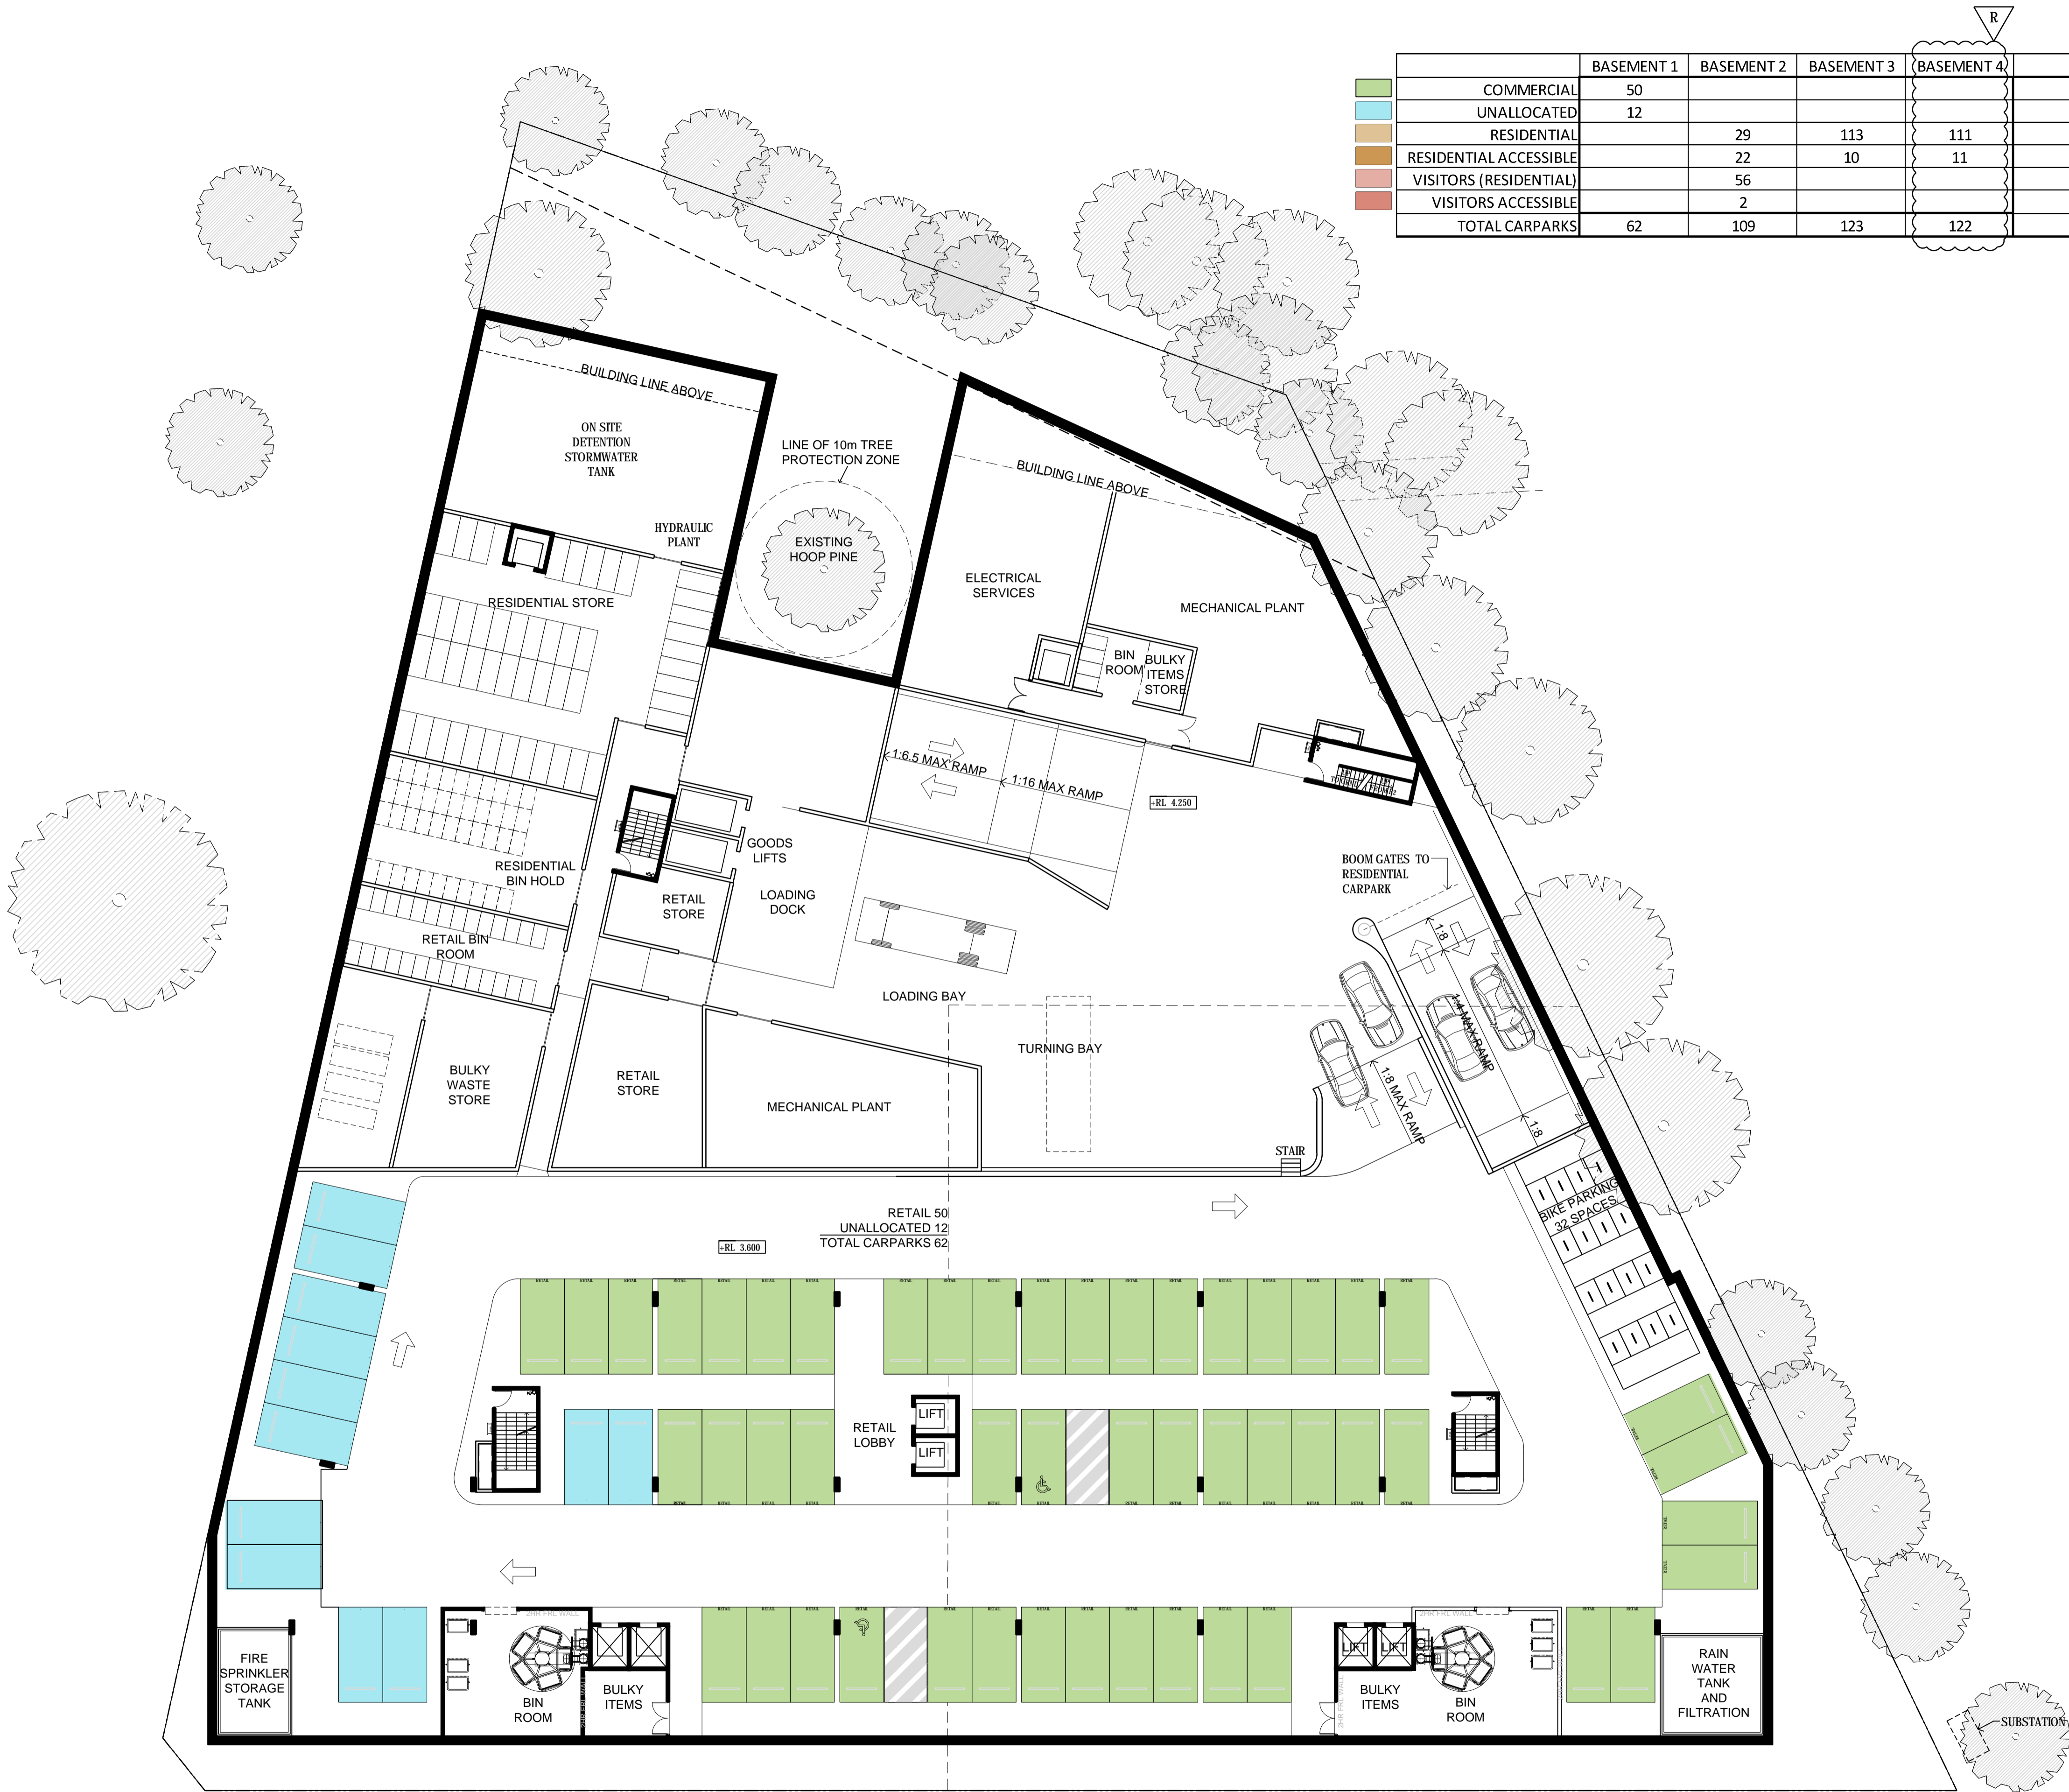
R

| | BASEMENT 1 | BASEMENT 2 | BASEMENT 3 | BASEMENT 4 |
|---|---|---|---|---|
| COMMERCIAL | 50 | | | |
| UNALLOCATED | 12 | | | |
| RESIDENTIAL | | 29 | 113 | 111 |
| RESIDENTIAL ACCESSIBLE | | 22 | 10 | 11 |
| VISITORS (RESIDENTIAL) | | 56 | | |
| VISITORS ACCESSIBLE | | 2 | | |
| TOTAL CARPARKS | 62 | 109 | 123 | 122 |

BUILDING LINE ABOVE

ON SITE DETENTION STORMWATER TANK

LINE OF 10m TREE PROTECTION ZONE

BUILDING LINE ABOVE

HYDRAULIC PLANT

EXISTING HOOP PINE

ELECTRICAL SERVICES

MECHANICAL PLANT

RESIDENTIAL STORE

BIN ROOM

BULKY ITEMS STORE

1:6.5 MAX RAMP

1:16 MAX RAMP

RL 4.250

GOODS LIFTS

RESIDENTIAL BIN HOLD

RETAIL STORE

LOADING DOCK

BOOM GATES TO RESIDENTIAL CARPARK

RETAIL BIN ROOM

1:8

LOADING BAY

1:4 MAX RAMP

TURNING BAY

BULKY WASTE STORE

RETAIL STORE

MECHANICAL PLANT

1:8 MAX RAMP

1:8

STAIR

RETAIL 50
UNALLOCATED 12
TOTAL CARPARKS 62

RL 3.600

BIKE PARKING 32 SPACES

RETAIL LOBBY

LIFT

LIFT

FIRE SPRINKLER STORAGE TANK

BIN ROOM

BULKY ITEMS

LIFT LIFT

BULKY ITEMS

BIN ROOM

RAIN WATER TANK AND FILTRATION

SUBSTATION